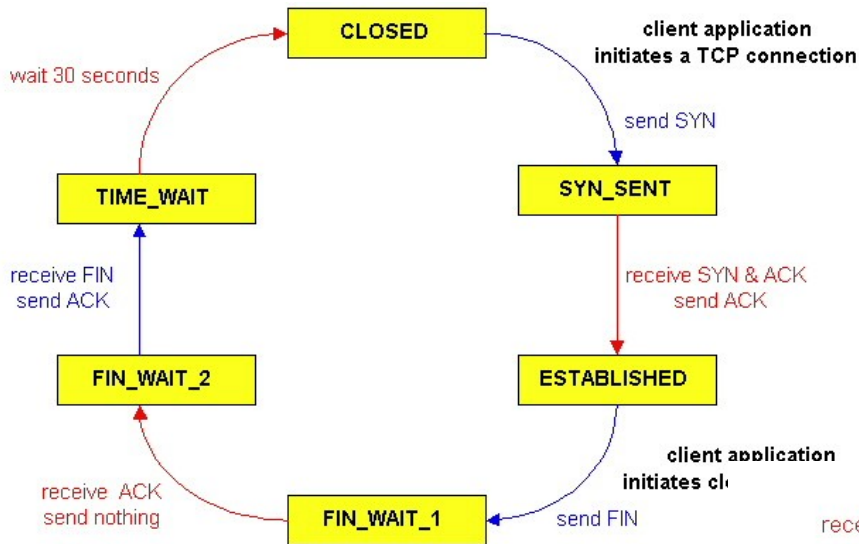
CLOSED

client application initiates a TCP connection

wait 30 seconds

send SYN

TIME_WAIT

SYN_SENT

receive FIN send ACK

receive SYN & ACK send ACK

FIN_WAIT_2

ESTABLISHED

client application initiates cl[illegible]

receive ACK send nothing

FIN_WAIT_1

send FIN

rece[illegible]